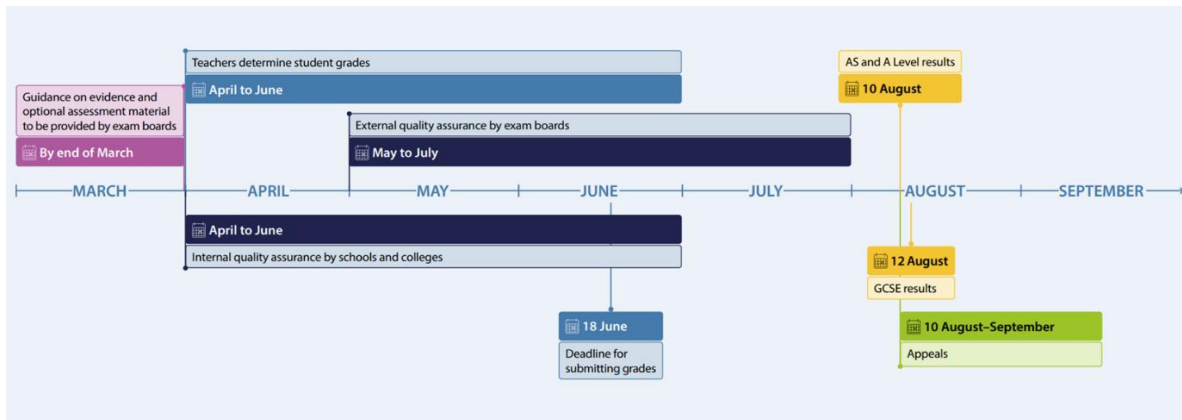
Teachers determine student grades

April to June

Guidance on evidence and optional assessment material to be provided by exam boards

By end of March

External quality assurance by exam boards

May to July

AS and A Level results

10 August

MARCH

APRIL

MAY

JUNE

JULY

AUGUST

SEPTEMBER

April to June

Internal quality assurance by schools and colleges

12 August

GCSE results

10 August–September

Appeals

18 June

Deadline for submitting grades